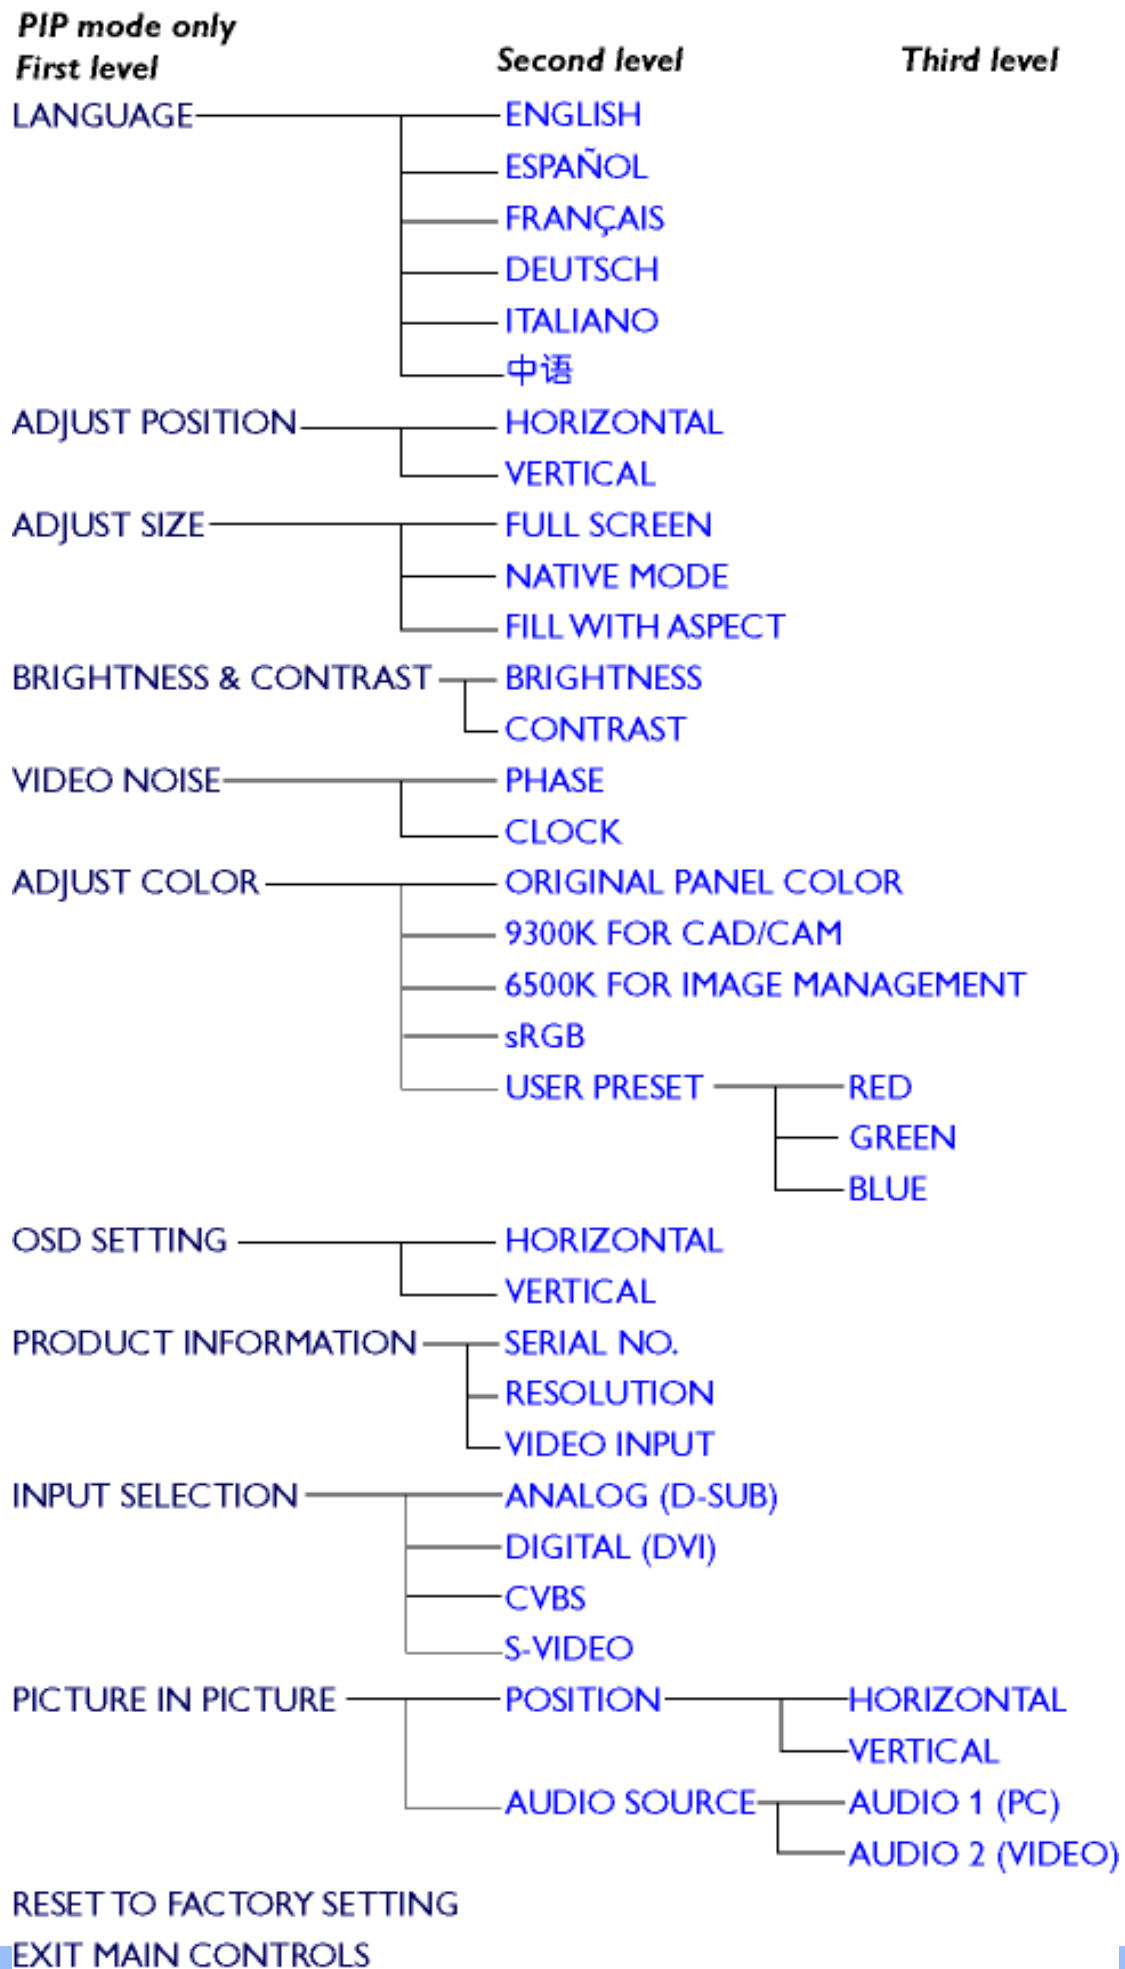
PIP mode only
First level

Second level

Third level

LANGUAGE
ENGLISH
ESPAÑOL
FRANÇAIS
DEUTSCH
ITALIANO
中语

ADJUST POSITION
HORIZONTAL
VERTICAL

ADJUST SIZE
FULL SCREEN
NATIVE MODE
FILL WITH ASPECT

BRIGHTNESS & CONTRAST
BRIGHTNESS
CONTRAST

VIDEO NOISE
PHASE
CLOCK

ADJUST COLOR
ORIGINAL PANEL COLOR
9300K FOR CAD/CAM
6500K FOR IMAGE MANAGEMENT
sRGB
USER PRESET
RED
GREEN
BLUE

OSD SETTING
HORIZONTAL
VERTICAL

PRODUCT INFORMATION
SERIAL NO.
RESOLUTION
VIDEO INPUT

INPUT SELECTION
ANALOG (D-SUB)
DIGITAL (DVI)
CVBS
S-VIDEO

PICTURE IN PICTURE
POSITION
HORIZONTAL
VERTICAL
AUDIO SOURCE
AUDIO 1 (PC)
AUDIO 2 (VIDEO)

RESET TO FACTORY SETTING
EXIT MAIN CONTROLS